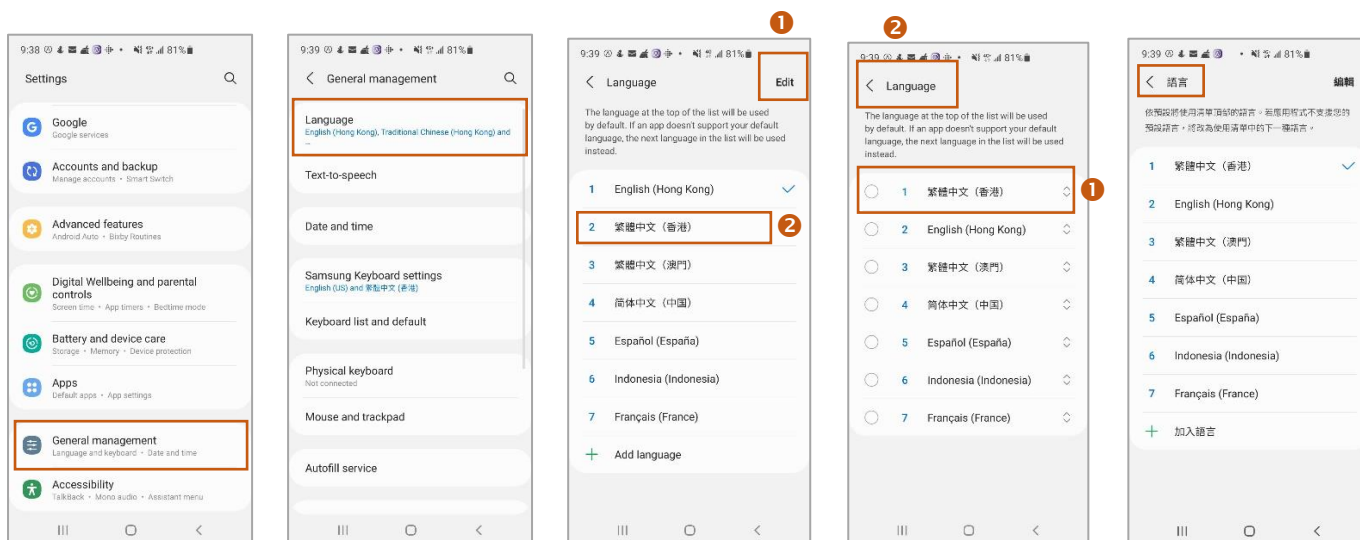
9:38 81%
Settings

Google
Google services

Accounts and backup
Manage accounts • Smart Switch

Advanced features
Android Auto • Bixby Routines

Digital Wellbeing and parental controls
Screen time • App timers • Bedtime mode

Battery and device care
Storage • Memory • Device protection

Apps
Default apps • App settings

General management
Language and keyboard • Date and time

Accessibility
TalkBack • Mono audio • Assistant menu

9:39 81%
General management

Language
English (Hong Kong), Traditional Chinese (Hong Kong) and ...

Text-to-speech

Date and time

Samsung Keyboard settings
English (US) and 繁體中文 (香港)

Keyboard list and default

Physical keyboard
Not connected

Mouse and trackpad

Autofill service

❶

9:39 81%
Language
Edit

The language at the top of the list will be used by default. If an app doesn't support your default language, the next language in the list will be used instead.

1 English (Hong Kong)
2 繁體中文（香港）
❷
3 繁體中文（澳門）
4 简体中文（中国）
5 Español (España)
6 Indonesia (Indonesia)
7 Français (France)
Add language

❷

9:39 81%
Language

The language at the top of the list will be used by default. If an app doesn't support your default language, the next language in the list will be used instead.

1 繁體中文（香港）
❶
2 English (Hong Kong)
3 繁體中文（澳門）
4 简体中文（中国）
5 Español (España)
6 Indonesia (Indonesia)
7 Français (France)

9:39 81%
語言
編輯

你預設將使用清單頂部的語言。若應用程式不支援您的預設語言，將改為使用清單中的下一種語言。

1 繁體中文（香港）
2 English (Hong Kong)
3 繁體中文（澳門）
4 简体中文（中国）
5 Español (España)
6 Indonesia (Indonesia)
7 Français (France)
加入語言